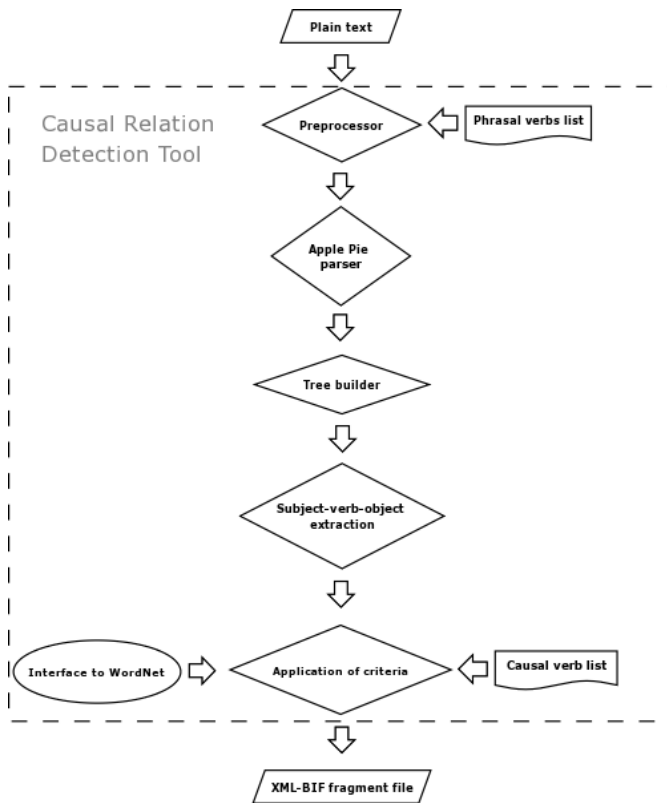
Plain text

Causal Relation Detection Tool

Preprocessor

Phrasal verbs list

Apple Pie parser

Tree builder

Subject-verb-object extraction

Interface to WordNet

Application of criteria

Causal verb list

XML-BIF fragment file